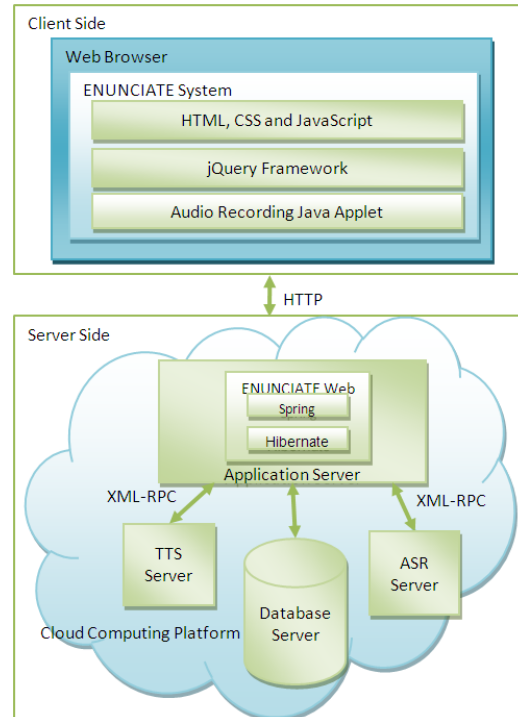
Client Side

Web Browser

ENUNCIATE System

HTML, CSS and JavaScript

jQuery Framework

Audio Recording Java Applet

HTTP

Server Side

ENUNCIATE Web

Spring

Hibernate

Application Server

XML-RPC

XML-RPC

TTS Server

Database Server

ASR Server

Cloud Computing Platform